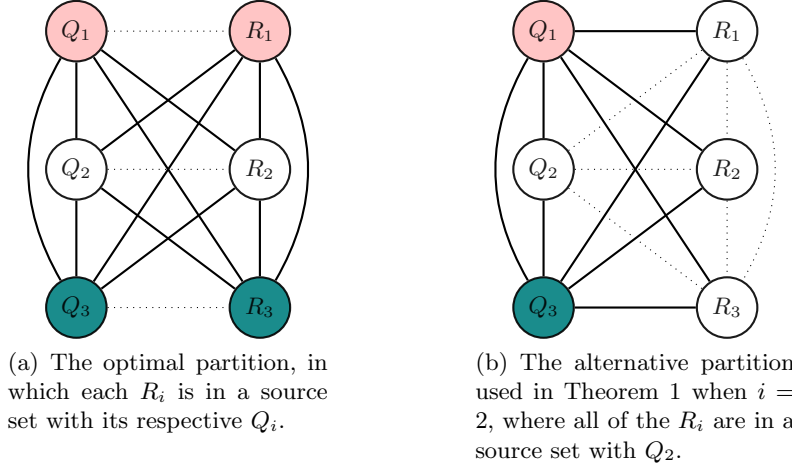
$Q_1$ $R_1$
$Q_2$ $R_2$
$Q_3$ $R_3$

(a) The optimal partition, in which each $R_i$ is in a source set with its respective $Q_i$.

$Q_1$ $R_1$
$Q_2$ $R_2$
$Q_3$ $R_3$

(b) The alternative partition used in Theorem 1 when $i =$ 2, where all of the $R_i$ are in a source set with $Q_2$.